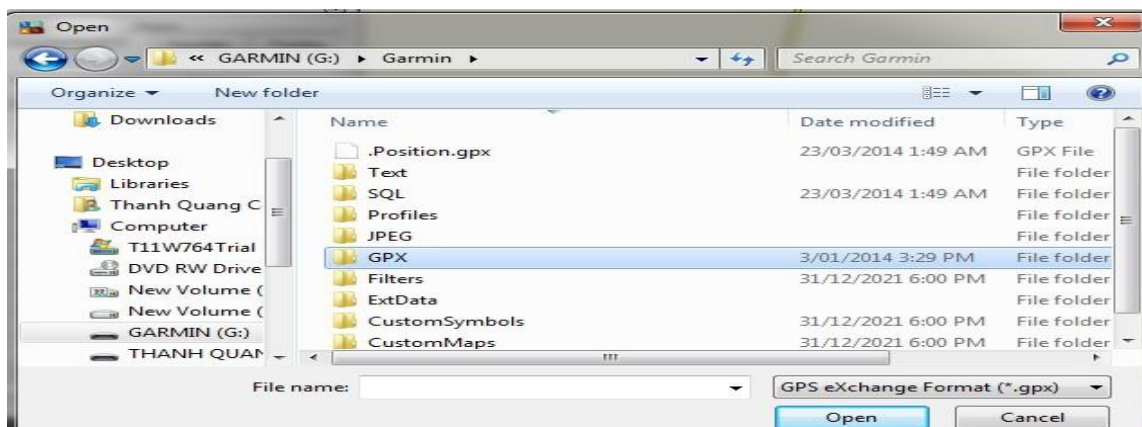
Open

« GARMIN (G:) ▸ Garmin ▸

Search Garmin

Organize ▾ New folder

Downloads

Desktop
Libraries
Thanh Quang C
Computer
T11W764Trial
DVD RW Drive
New Volume (
New Volume (
GARMIN (G:)
THANH QUAN

| Name | Date modified | Type |
|---|---|---|
| .Position.gpx | 23/03/2014 1:49 AM | GPX File |
| Text | | File folder |
| SQL | 23/03/2014 1:49 AM | File folder |
| Profiles | | File folder |
| JPEG | | File folder |
| GPX | 3/01/2014 3:29 PM | File folder |
| Filters | 31/12/2021 6:00 PM | File folder |
| ExtData | | File folder |
| CustomSymbols | 31/12/2021 6:00 PM | File folder |
| CustomMaps | 31/12/2021 6:00 PM | File folder |

File name:

GPS eXchange Format (*.gpx)

Open

Cancel